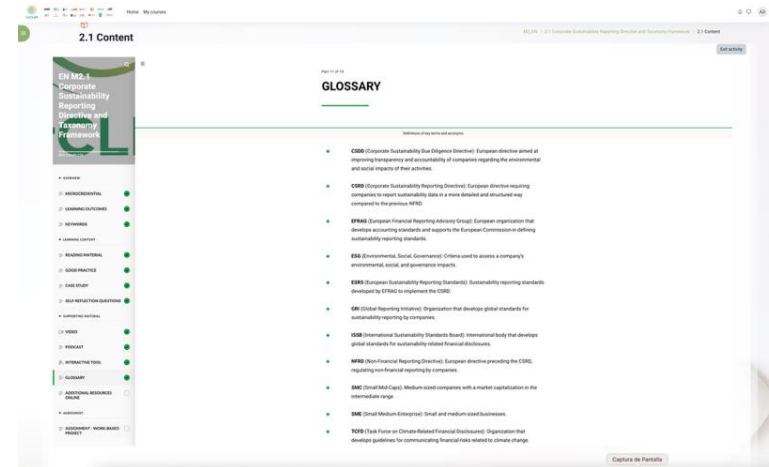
Home My courses

2.1 Content

M2_EN / 2.1 Corporate Sustainability Reporting Directive and Taxonomy Framework / 2.1 Content

Exit activity

EN M2.1 Corporate Sustainability Reporting Directive and Taxonomy Framework

OVERVIEW
MICROCREDENTIAL
LEARNING OUTCOMES
KEYWORDS
LEARNING CONTENT
READING MATERIAL
GOOD PRACTICE
CASE STUDY
SELF-REFLECTION QUESTIONS
SUPPORTING MATERIAL
VIDEO
PODCAST
INTERACTIVE TOOL
GLOSSARY
ADDITIONAL RESOURCES ONLINE
ASSESSMENT
ASSIGNMENT - WORK BASED-PROJECT

Part 11 of 13

GLOSSARY

Definition of key terms and acronyms

CSDD (Corporate Sustainability Due Diligence Directive): European directive aimed at improving transparency and accountability of companies regarding the environmental and social impacts of their activities.

CSRD (Corporate Sustainability Reporting Directive): European directive requiring companies to report sustainability data in a more detailed and structured way compared to the previous NFRD.

EFRAG (European Financial Reporting Advisory Group): European organization that develops accounting standards and supports the European Commission in defining sustainability reporting standards.

ESG (Environmental, Social, Governance): Criteria used to assess a company's environmental, social, and governance impacts.

ESRS (European Sustainability Reporting Standards): Sustainability reporting standards developed by EFRAG to implement the CSRD.

GRI (Global Reporting Initiative): Organization that develops global standards for sustainability reporting by companies.

ISSB (International Sustainability Standards Board): International body that develops global standards for sustainability-related financial disclosures.

NFRD (Non-Financial Reporting Directive): European directive preceding the CSRD, regulating non-financial reporting by companies.

SMC (Small Mid-Caps): Medium-sized companies with a market capitalization in the intermediate range.

SME (Small Medium Enterprise): Small and medium-sized businesses.

TCFD (Task Force on Climate-Related Financial Disclosures): Organization that develops guidelines for communicating financial risks related to climate change.

Captura de Pantalla